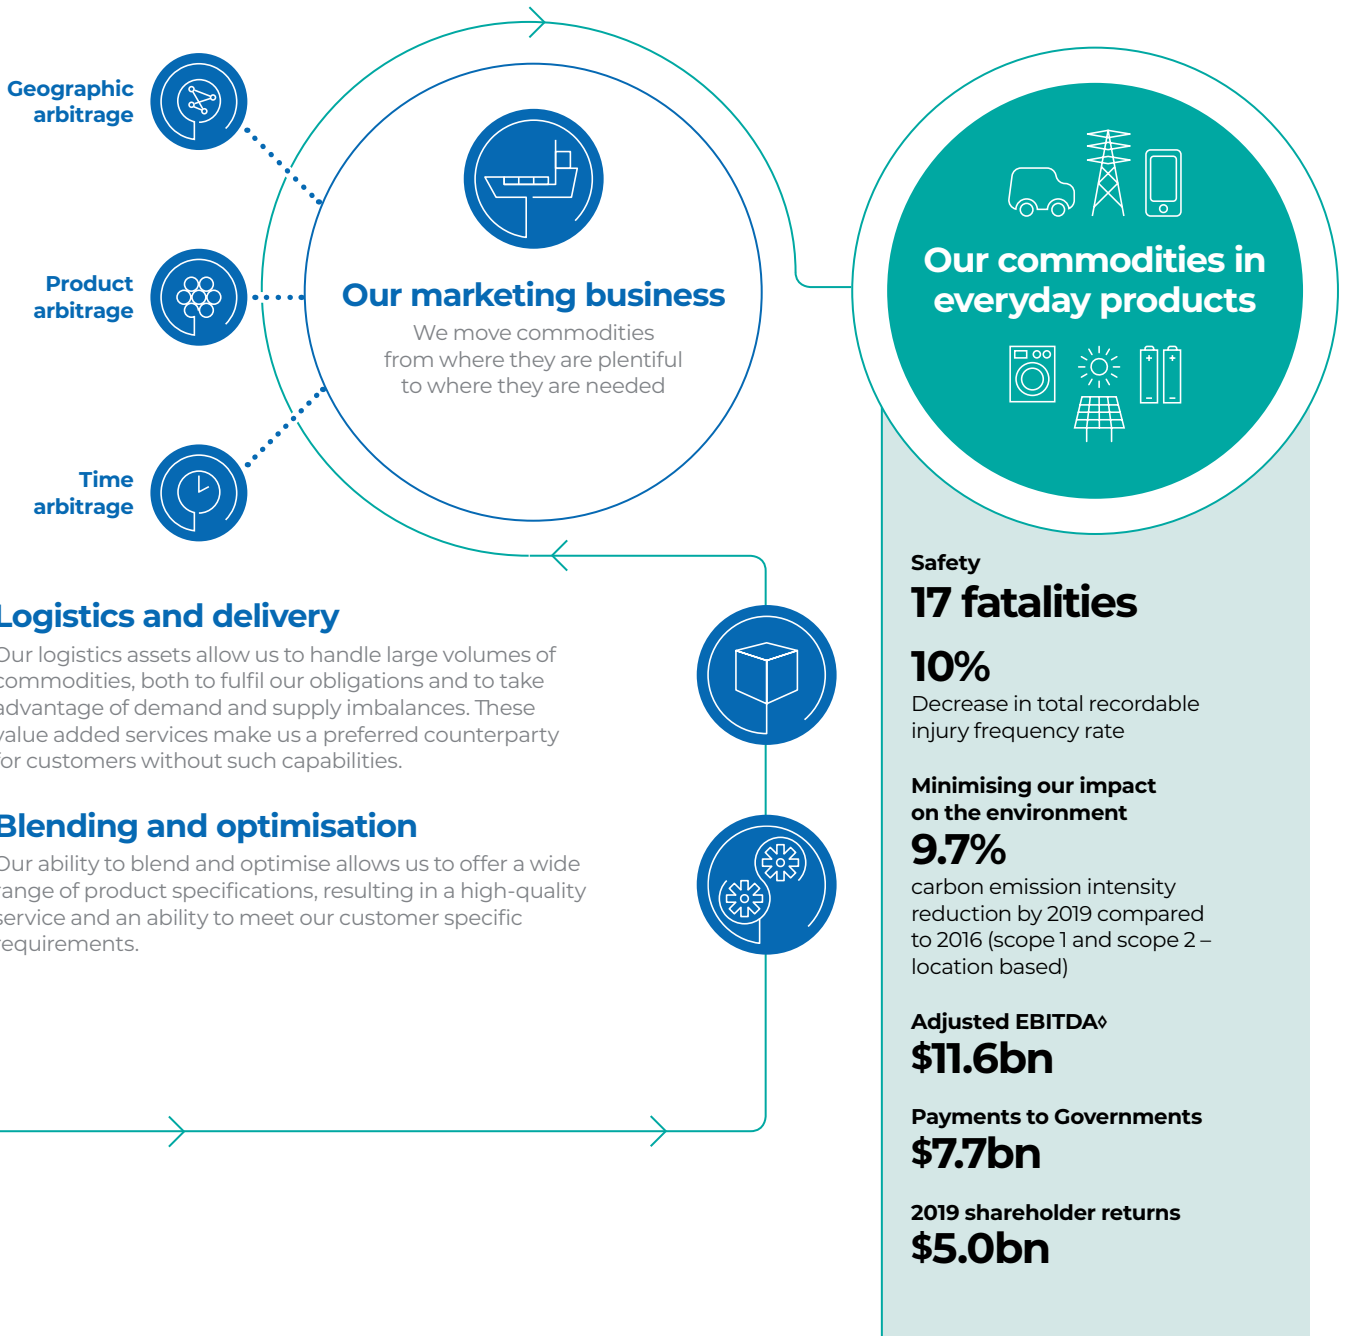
Geographic arbitrage

Product arbitrage

Time arbitrage

Our marketing business

We move commodities from where they are plentiful to where they are needed

Our commodities in everyday products

Logistics and delivery

Our logistics assets allow us to handle large volumes of commodities, both to fulfil our obligations and to take advantage of demand and supply imbalances. These value added services make us a preferred counterparty for customers without such capabilities.

Blending and optimisation

Our ability to blend and optimise allows us to offer a wide range of product specifications, resulting in a high-quality service and an ability to meet our customer specific requirements.

Safety
17 fatalities

10%
Decrease in total recordable injury frequency rate

Minimising our impact on the environment
9.7%
carbon emission intensity reduction by 2019 compared to 2016 (scope 1 and scope 2 – location based)

Adjusted EBITDA◊
$11.6bn

Payments to Governments
$7.7bn

2019 shareholder returns
$5.0bn